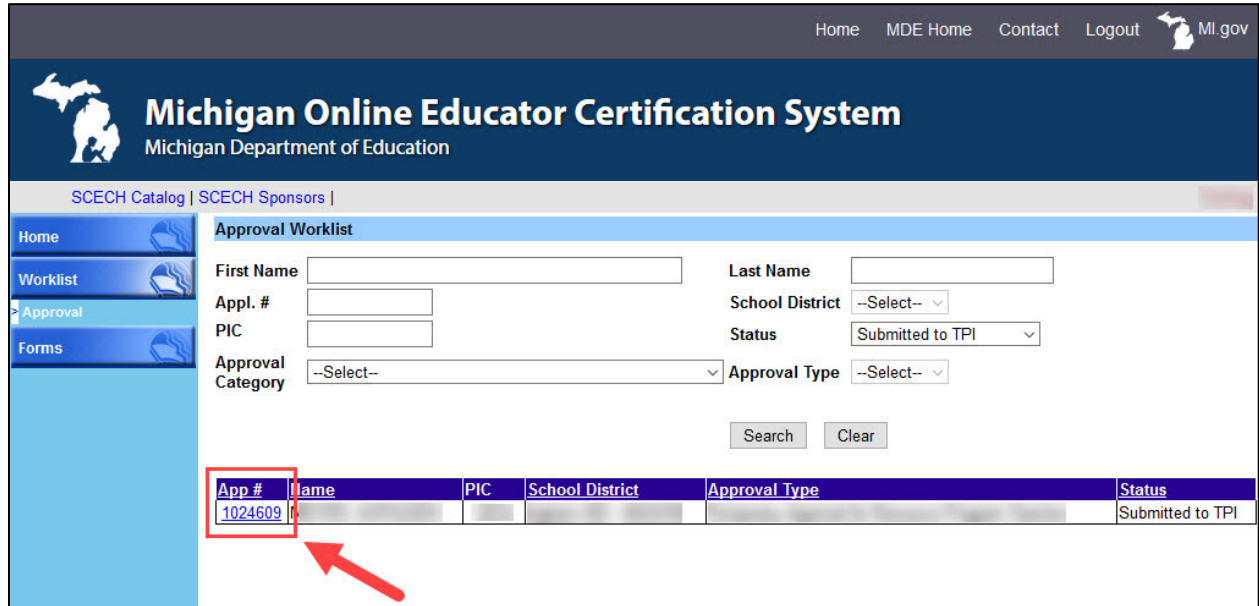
Home MDE Home Contact Logout MI.gov

Michigan Online Educator Certification System
Michigan Department of Education

SCECH Catalog | SCECH Sponsors |

Home
Worklist
> Approval
Forms

Approval Worklist

First Name
Last Name
Appl. #
School District --Select--
PIC
Status Submitted to TPI
Approval Category --Select--
Approval Type --Select--

Search Clear

| App # | Name | PIC | School District | Approval Type | Status |
|---|---|---|---|---|---|
| 1024609 | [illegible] | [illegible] | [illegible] | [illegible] | Submitted to TPI |